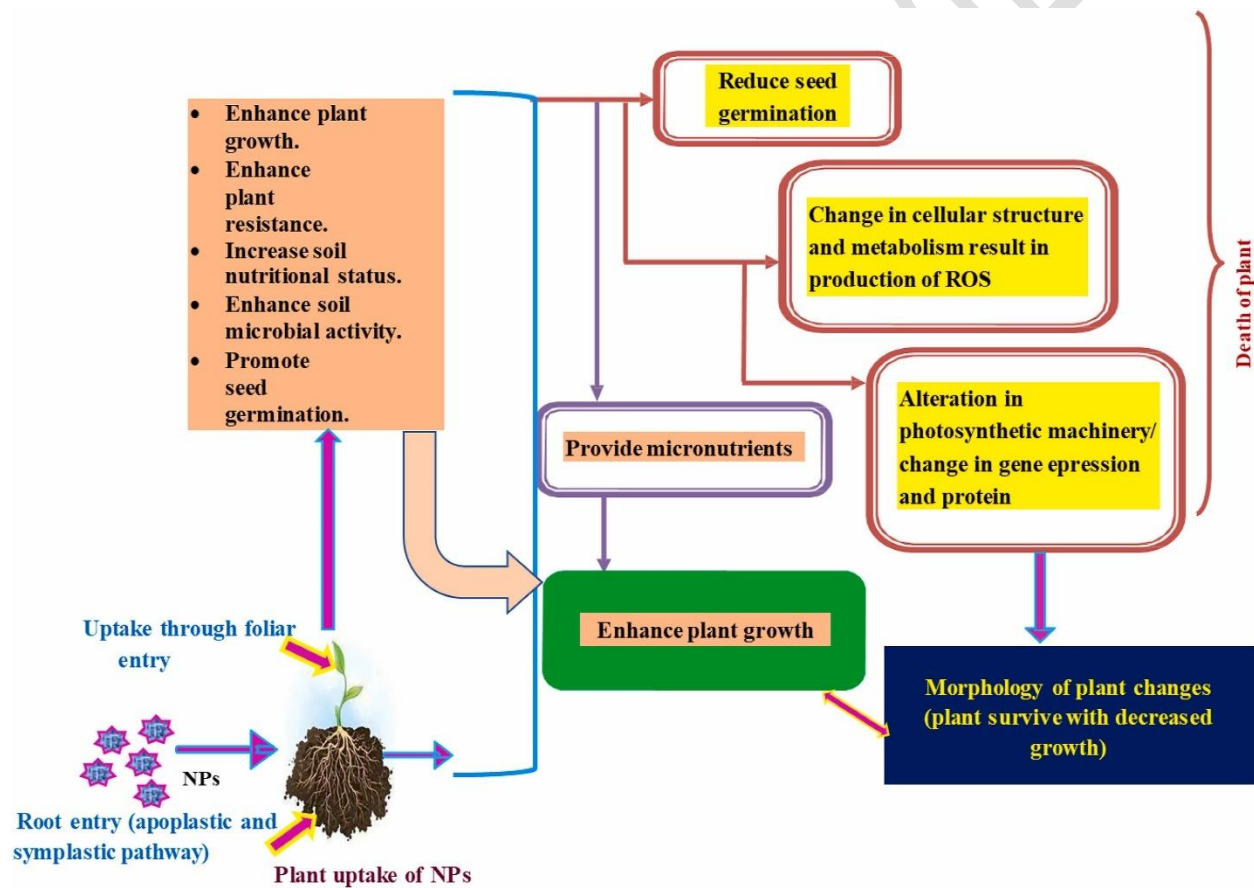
- Enhance plant growth.
- Enhance plant resistance.
- Increase soil nutritional status.
- Enhance soil microbial activity.
- Promote seed germination.

Reduce seed germination

Change in cellular structure and metabolism result in production of ROS

Alteration in photosynthetic machinery/ change in gene epression and protein

Death of plant

Provide micronutrients

Enhance plant growth

Morphology of plant changes (plant survive with decreased growth)

Uptake through foliar entry

NPs

Root entry (apoplastic and symplastic pathway)

Plant uptake of NPs